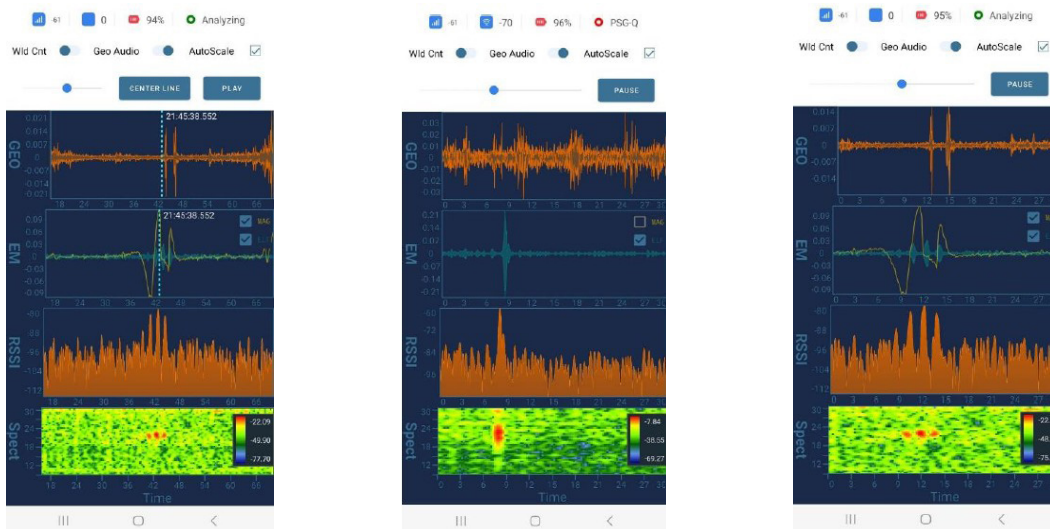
-61 0 94% Analyzing
Wld Cnt Geo Audio AutoScale
CENTER LINE PLAY
GEO
0.021 0.014 0.007 0 -0.007 -0.014 -0.021
21:45:38.552
18 24 30 36 42 48 54 60 66
EM
0.09 0.06 0.03 0 -0.03 -0.06 -0.09
21:45:38.552
18 24 30 36 42 48 54 60 66
RSSI
-80 -88 -96 -104 -112
18 24 30 36 42 48 54 60 66
Spect
30 24 18 12
22.09 -49.90 -77.70
18 24 30 36 42 48 54 60 66
Time

-61 -70 96% PSG-Q
Wld Cnt Geo Audio AutoScale
PAUSE
GEO
0.03 0.02 0.01 0 -0.01 -0.02 -0.03
0 3 6 9 12 15 18 21 24 27 30
EM
0.21 0.14 0.07 0 -0.07 -0.14 -0.21
0 3 6 9 12 15 18 21 24 27 30
RSSI
-60 -72 -84 -96
0 3 6 9 12 15 18 21 24 27 30
Spect
30 24 18 12
-7.84 -38.55 -69.27
0 3 6 9 12 15 18 21 24 27 30
Time

-61 0 95% Analyzing
Wld Cnt Geo Audio AutoScale
PAUSE
GEO
0.014 0.007 0 -0.007 -0.014
0 3 6 9 12 15 18 21 24 27
EM
0.09 0.06 0.03 0 -0.03 -0.06 -0.09
0 3 6 9 12 15 18 21 24 27
RSSI
-80 -88 -96 -104 -112
0 3 6 9 12 15 18 21 24 27
Spect
30 24 18 12
-22 -48 -75
0 3 6 9 12 15 18 21 24 27
Time